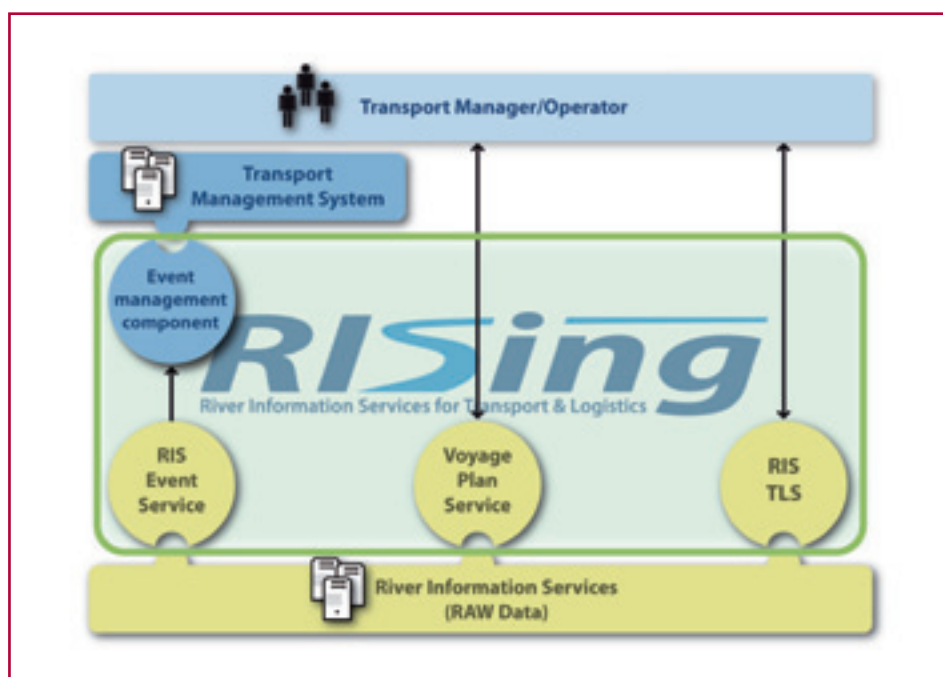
Transport Manager/Operator

Transport Management System

Event management component

RISing

River Information Services for Transport & Logistics

RIS Event Service

Voyage Plan Service

RIS TLS

River Information Services (RAW Data)